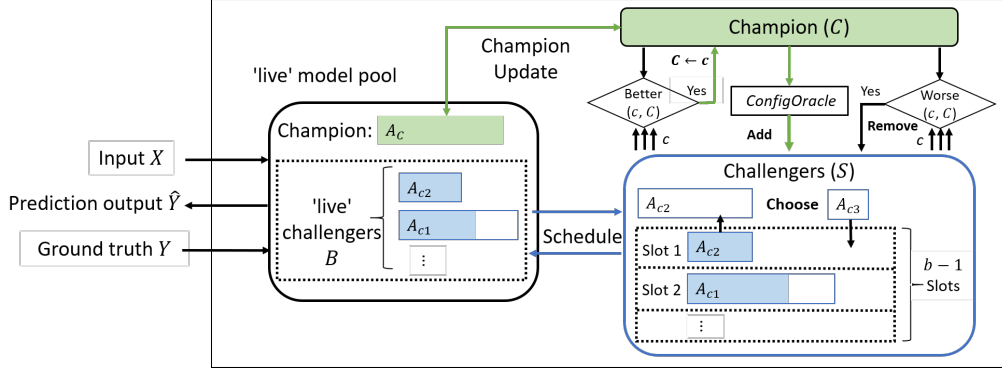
Champion ($C$)

Champion Update

'live' model pool

$C \leftarrow c$

Better ($c$, $C$)

Yes

$c$

ConfigOracle

Add

Yes

Worse ($c$, $C$)

Remove

$c$

Champion: $A_C$

Input $X$

Prediction output $\hat{Y}$

Ground truth $Y$

'live' challengers $B$

$A_{c2}$

$A_{c1}$

⋮

Schedule

Challengers ($S$)

$A_{c2}$

Choose

$A_{c3}$

Slot 1 $A_{c2}$

Slot 2 $A_{c1}$

⋮

$b-1$ Slots